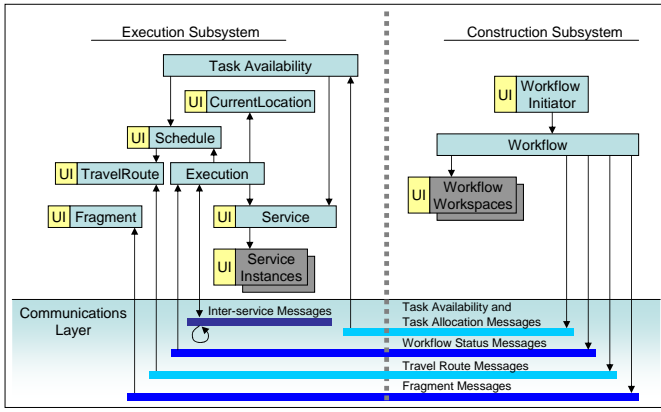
Execution Subsystem

Construction Subsystem

Task Availability

UI CurrentLocation

UI Schedule

UI TravelRoute

Execution

UI Fragment

UI Service

UI Service Instances

UI Workflow Initiator

Workflow

UI Workflow Workspaces

Communications Layer

Inter-service Messages

Task Availability and Task Allocation Messages

Workflow Status Messages

Travel Route Messages

Fragment Messages